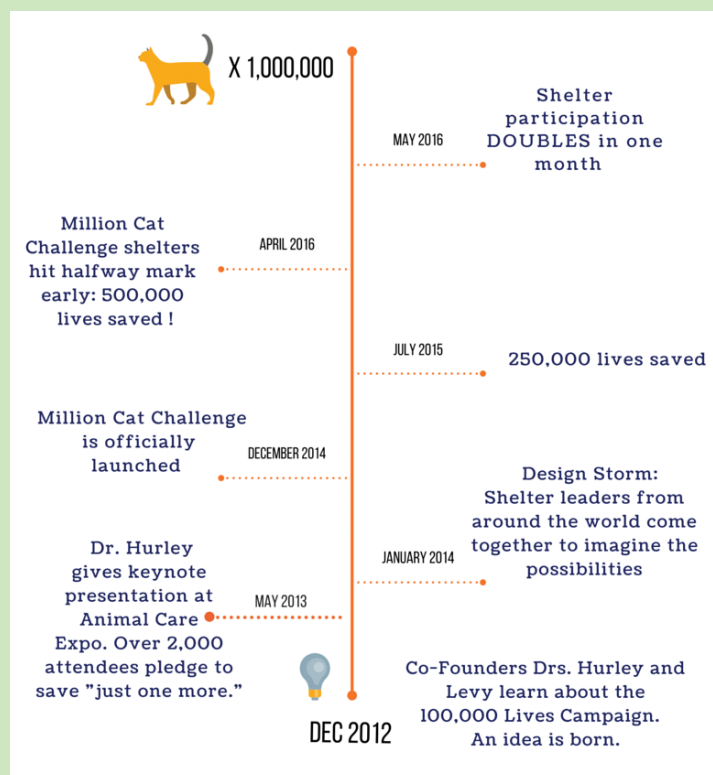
X 1,000,000

MAY 2016

Shelter participation DOUBLES in one month

APRIL 2016

Million Cat Challenge shelters hit halfway mark early: 500,000 lives saved !

JULY 2015

250,000 lives saved

DECEMBER 2014

Million Cat Challenge is officially launched

JANUARY 2014

Design Storm: Shelter leaders from around the world come together to imagine the possibilities

MAY 2013

Dr. Hurley gives keynote presentation at Animal Care Expo. Over 2,000 attendees pledge to save "just one more."

DEC 2012

Co-Founders Drs. Hurley and Levy learn about the 100,000 Lives Campaign. An idea is born.